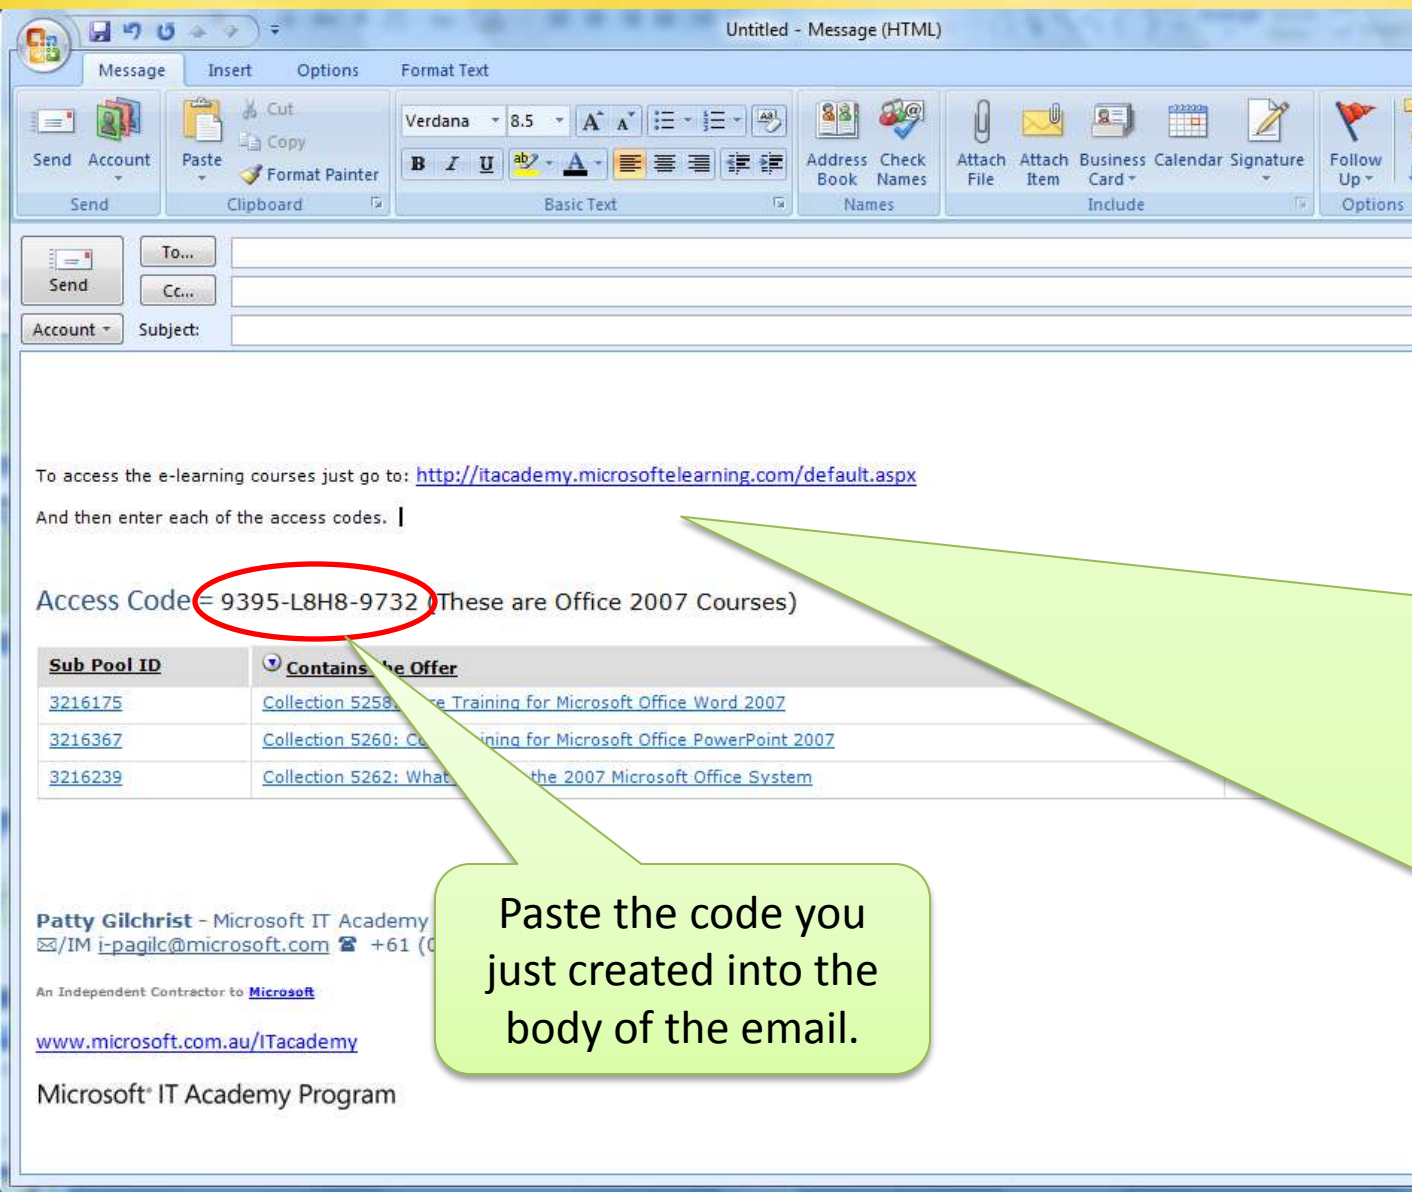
Untitled - Message (HTML)

Message Insert Options Format Text

Send Account
Send

Paste
Cut
Copy
Format Painter
Clipboard

Verdana 8.5
Basic Text

Address Book Check Names
Names

Attach File Attach Item Business Card Calendar Signature
Include

Follow Up
Options

Send
To...
Cc...
Account
Subject:

To access the e-learning courses just go to: http://itacademy.microsoftelearning.com/default.aspx

And then enter each of the access codes.

Access Code = 9395-L8H8-9732 (These are Office 2007 Courses)

| Sub Pool ID | Contains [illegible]e Offer |
|---|---|
| 3216175 | Collection 5258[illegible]e Training for Microsoft Office Word 2007 |
| 3216367 | Collection 5260: C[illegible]ining for Microsoft Office PowerPoint 2007 |
| 3216239 | Collection 5262: What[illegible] the 2007 Microsoft Office System |

Patty Gilchrist - Microsoft IT Academy
/IM i-pagilc@microsoft.com +61 ([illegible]

An Independent Contractor to Microsoft

www.microsoft.com.au/ITacademy

Microsoft IT Academy Program

Paste the code you just created into the body of the email.